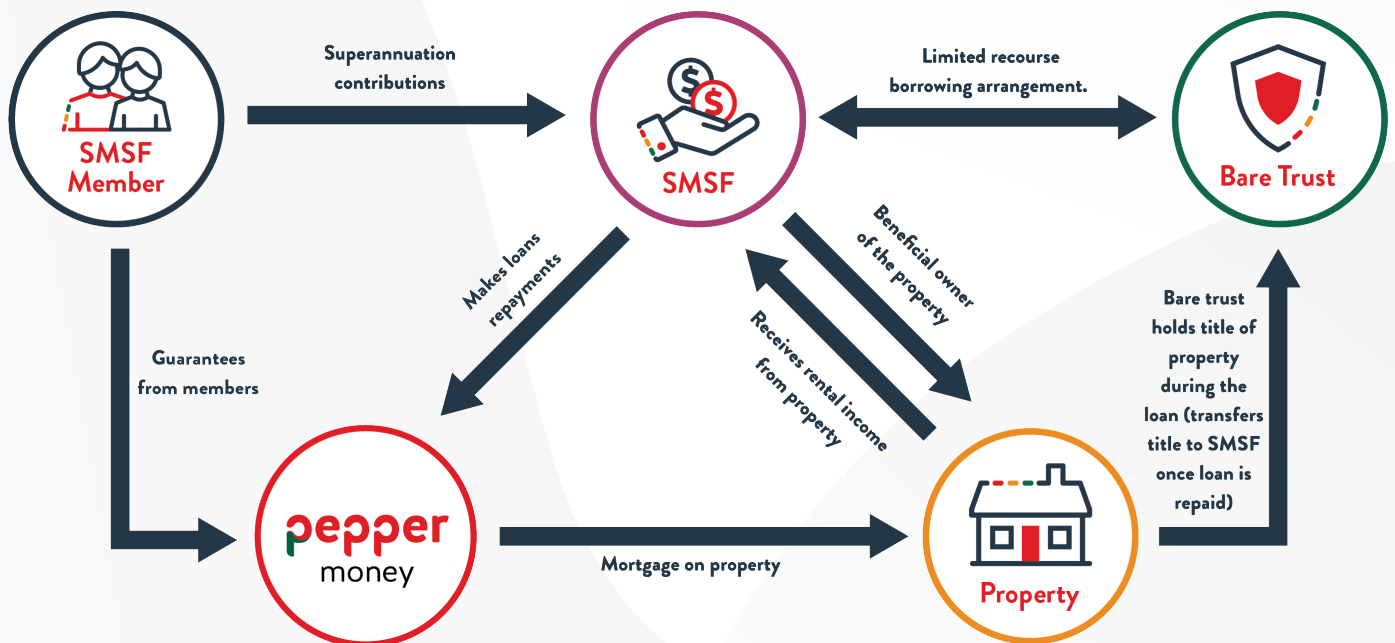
SMSF Member

Superannuation contributions

SMSF

Limited recourse borrowing arrangement.

Bare Trust

Guarantees from members

Makes loans repayments

Beneficial owner of the property

Receives rental income from property

Bare trust holds title of property during the loan (transfers title to SMSF once loan is repaid)

pepper money

Mortgage on property

Property